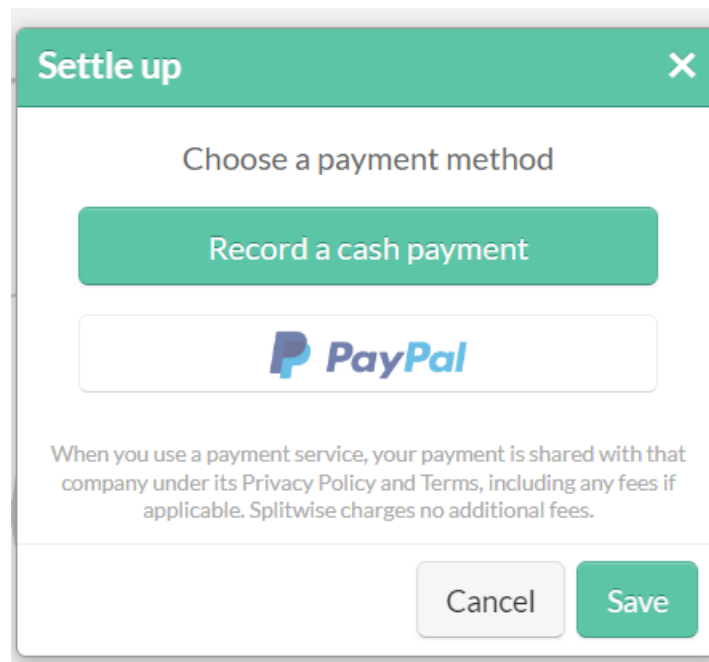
Settle up ×

Choose a payment method

Record a cash payment

PayPal

When you use a payment service, your payment is shared with that company under its Privacy Policy and Terms, including any fees if applicable. Splitwise charges no additional fees.

Cancel Save